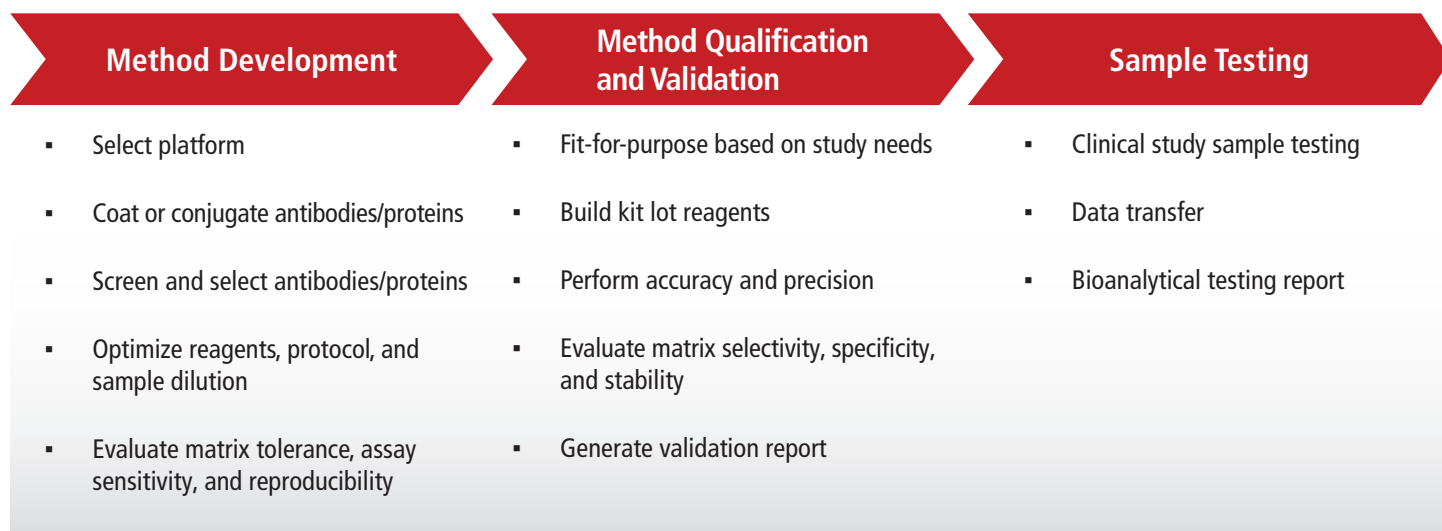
Method Development

- Select platform
- Coat or conjugate antibodies/proteins
- Screen and select antibodies/proteins
- Optimize reagents, protocol, and sample dilution
- Evaluate matrix tolerance, assay sensitivity, and reproducibility

Method Qualification and Validation

- Fit-for-purpose based on study needs
- Build kit lot reagents
- Perform accuracy and precision
- Evaluate matrix selectivity, specificity, and stability
- Generate validation report

Sample Testing

- Clinical study sample testing
- Data transfer
- Bioanalytical testing report